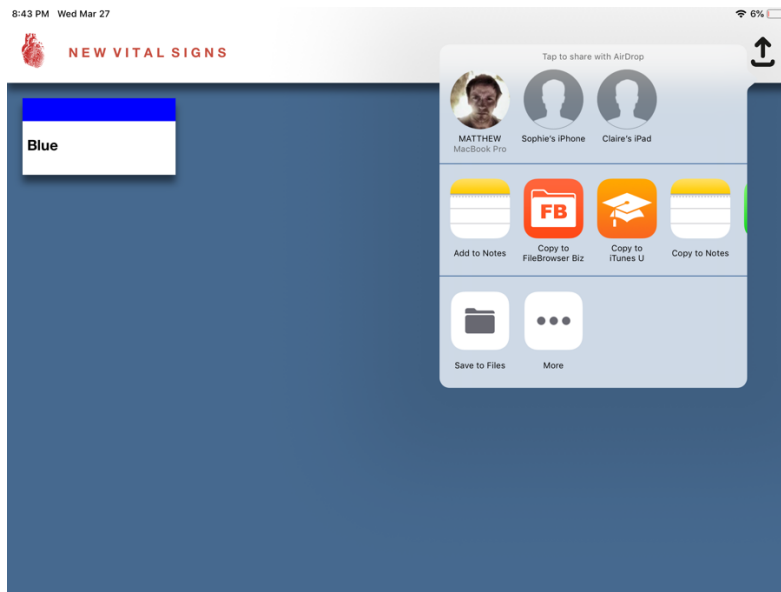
8:43 PM Wed Mar 27

6%

NEW VITAL SIGNS

Blue

Tap to share with AirDrop

MATTHEW
MacBook Pro

Sophie's iPhone

Claire's iPad

FB

Add to Notes

Copy to FileBrowser Biz

Copy to iTunes U

Copy to Notes

Save to Files

More